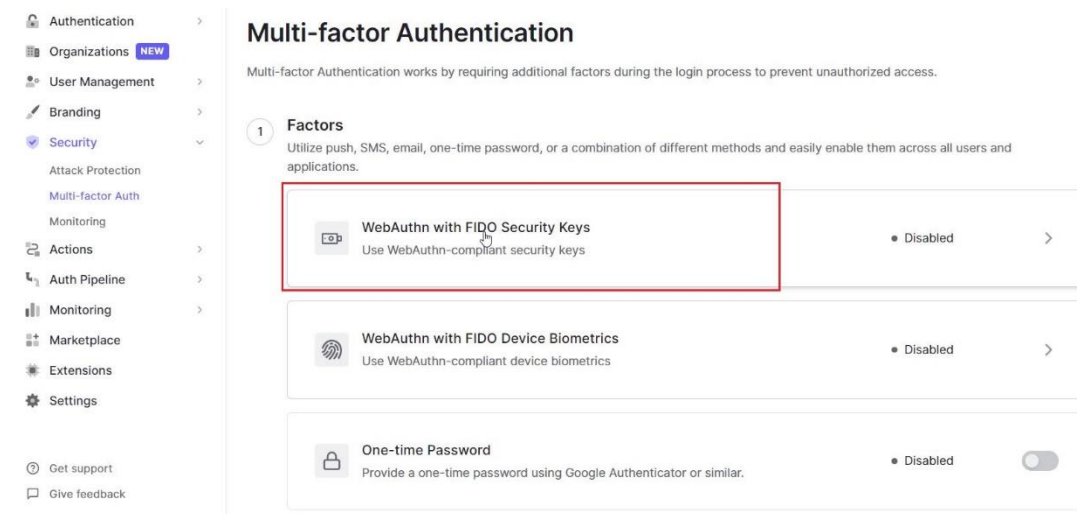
Authentication
Organizations NEW
User Management
Branding
Security
Attack Protection
Multi-factor Auth
Monitoring
Actions
Auth Pipeline
Monitoring
Marketplace
Extensions
Settings

Get support
Give feedback

Multi-factor Authentication

Multi-factor Authentication works by requiring additional factors during the login process to prevent unauthorized access.

1 Factors

Utilize push, SMS, email, one-time password, or a combination of different methods and easily enable them across all users and applications.

WebAuthn with FIDO Security Keys
Use WebAuthn-compliant security keys
• Disabled

WebAuthn with FIDO Device Biometrics
Use WebAuthn-compliant device biometrics
• Disabled

One-time Password
Provide a one-time password using Google Authenticator or similar.
• Disabled